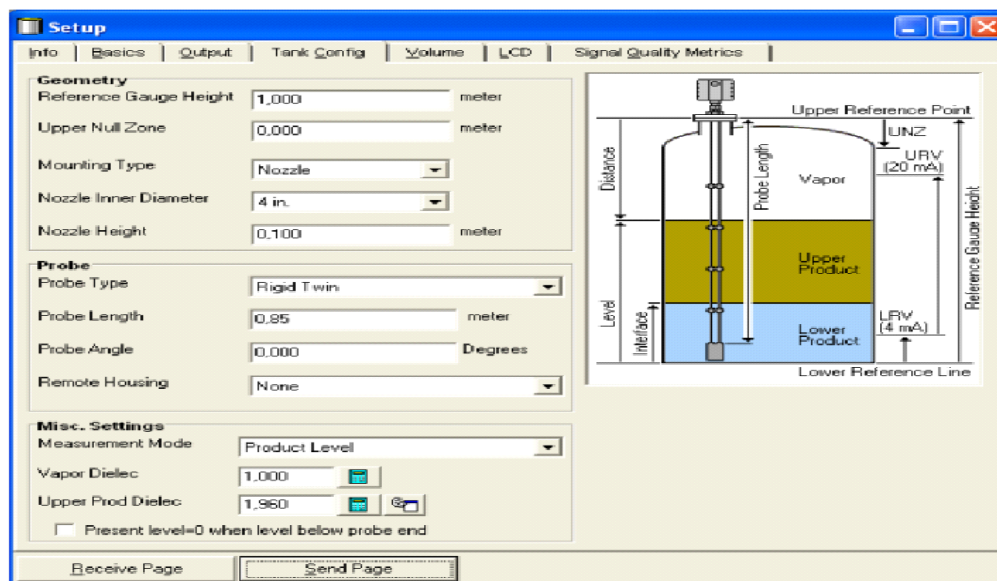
Setup

Info | Basics | Output | Tank Config | Volume | LCD | Signal Quality Metrics

Geometry
Reference Gauge Height 1,000 meter
Upper Null Zone 0,000 meter
Mounting Type Nozzle
Nozzle Inner Diameter 4 in.
Nozzle Height 0,100 meter

Probe
Probe Type Rigid Twin
Probe Length 0,85 meter
Probe Angle 0,000 Degrees
Remote Housing None

Misc. Settings
Measurement Mode Product Level
Vapor Dielec 1,000
Upper Prod Dielec 1,960
Present level=0 when level below probe end

Upper Reference Point
UNZ
URV (20 mA)
Distance
Probe Length
Vapor
Reference Gauge Height
Upper Product
Level
Interface
Lower Product
LRV (4 mA)
Lower Reference Line

Receive Page
Send Page